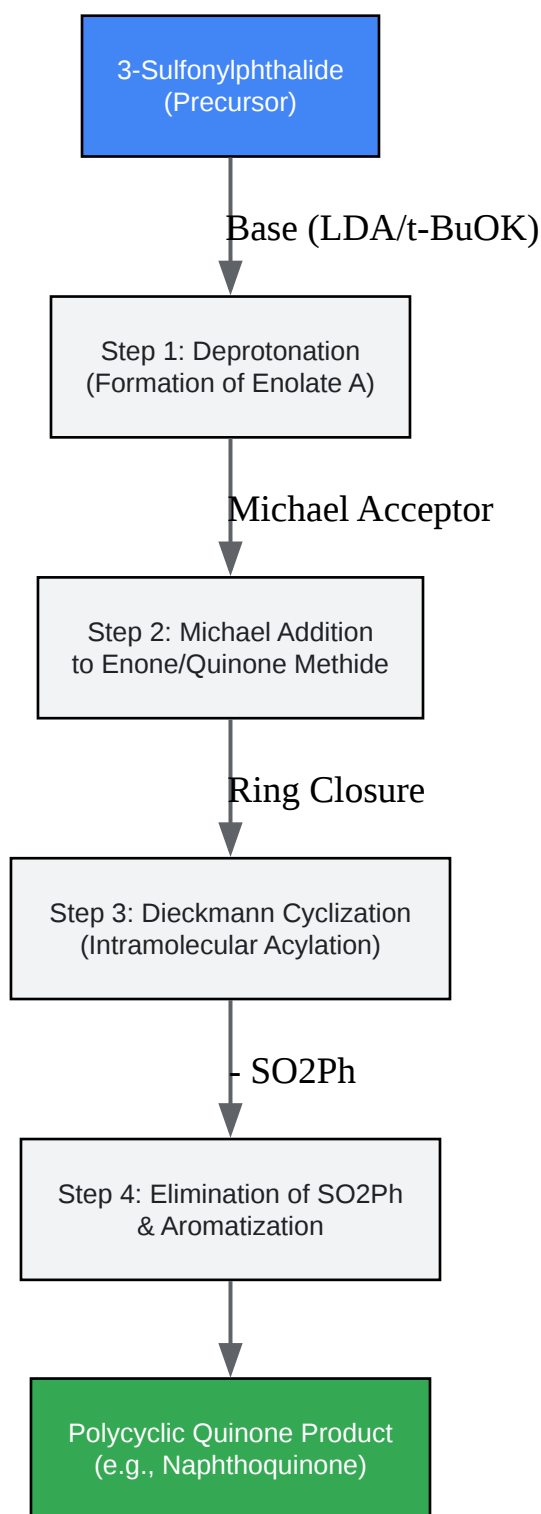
3-Sulfonylphthalide
(Precursor)

Base (LDA/t-BuOK)

Step 1: Deprotonation
(Formation of Enolate A)

Michael Acceptor

Step 2: Michael Addition
to Enone/Quinone Methide

Ring Closure

Step 3: Dieckmann Cyclization
(Intramolecular Acylation)

- SO2Ph

Step 4: Elimination of SO2Ph
& Aromatization

Polycyclic Quinone Product
(e.g., Naphthoquinone)